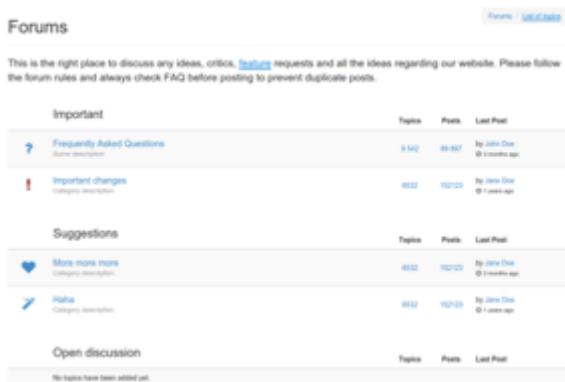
Forums

Forums | List of topics

This is the right place to discuss any ideas, critics, feature requests and all the ideas regarding our website. Please follow the forum rules and always check FAQ before posting to prevent duplicate posts.

Important

| | Topics | Posts | Last Post |
|---|---|---|---|
| Frequently Asked Questions<br>Some description | 9 542 | 89 867 | by John Doe<br>3 months ago |
| Important changes<br>Category description | 6532 | 152123 | by Jane Doe<br>1 years ago |

Suggestions

| | Topics | Posts | Last Post |
|---|---|---|---|
| More more more<br>Category description | 6532 | 152123 | by Jane Doe<br>1 years ago |
| Haha<br>Category description | 6532 | 152123 | by Jane Doe<br>1 years ago |

Open discussion

| Topics | Posts | Last Post |
|---|---|---|

No topics have been added yet.